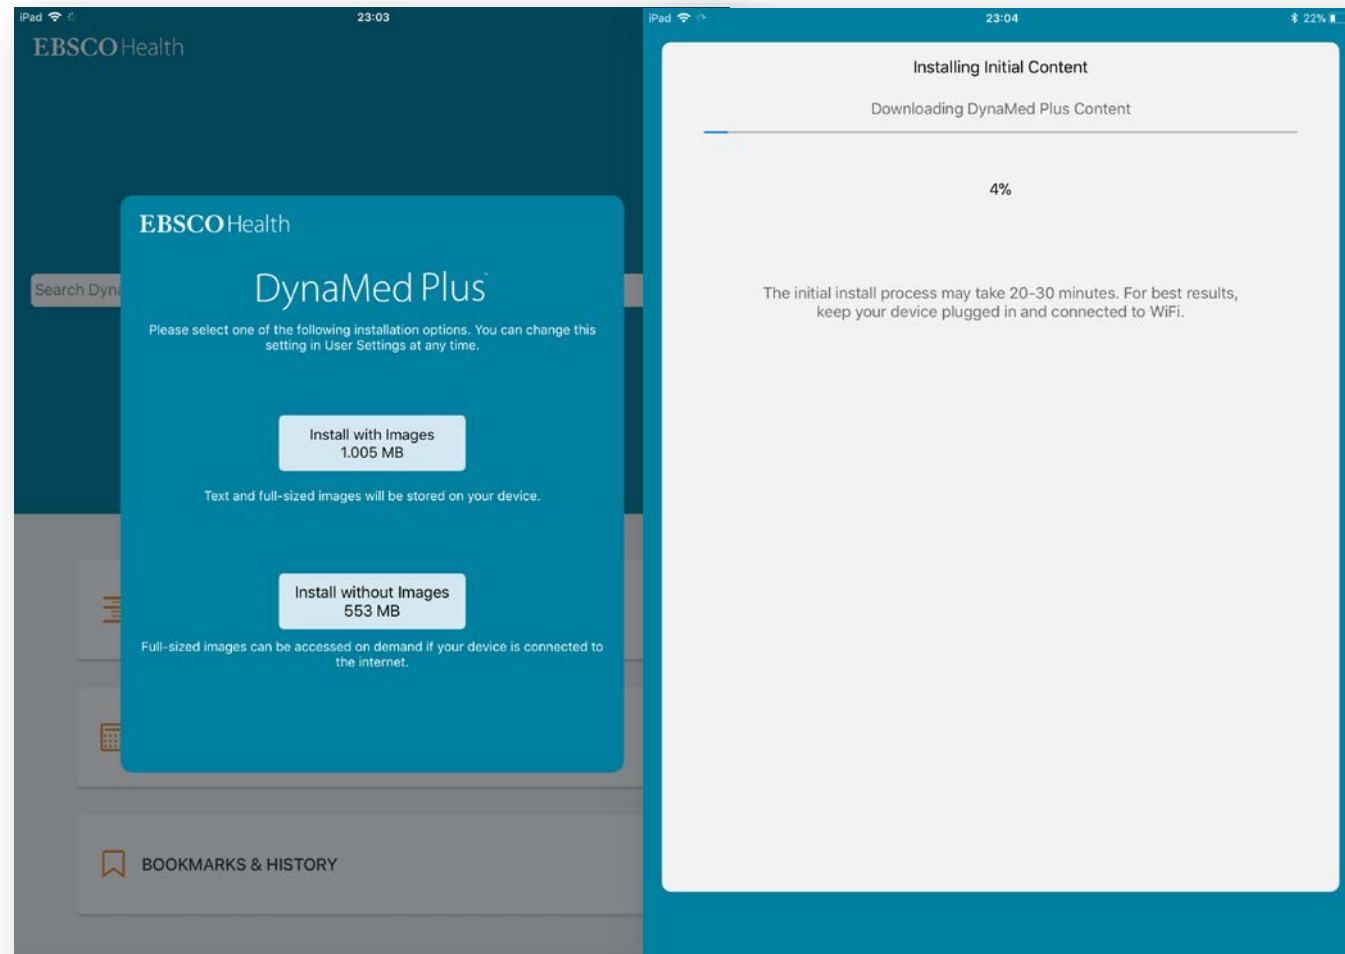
iPad 23:03

EBSCOHealth

Search Dyn

EBSCOHealth

DynaMed Plus

Please select one of the following installation options. You can change this setting in User Settings at any time.

Install with Images
1.005 MB

Text and full-sized images will be stored on your device.

Install without Images
553 MB

Full-sized images can be accessed on demand if your device is connected to the internet.

BOOKMARKS & HISTORY

iPad 23:04 22%

Installing Initial Content

Downloading DynaMed Plus Content

4%

The initial install process may take 20-30 minutes. For best results, keep your device plugged in and connected to WiFi.